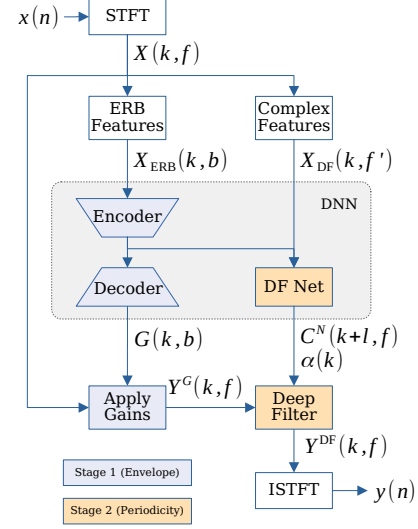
$x(n)$ STFT

$X(k,f)$

ERB Features

Complex Features

$X_{\text{ERB}}(k,b)$

$X_{\text{DF}}(k,f')$

DNN

Encoder

Decoder

DF Net

$G(k,b)$

$C^{N}(k+l,f)$
$\alpha(k)$

Apply Gains

$Y^{G}(k,f)$

Deep Filter

$Y^{\text{DF}}(k,f)$

ISTFT $y(n)$

Stage 1 (Envelope)

Stage 2 (Periodicity)